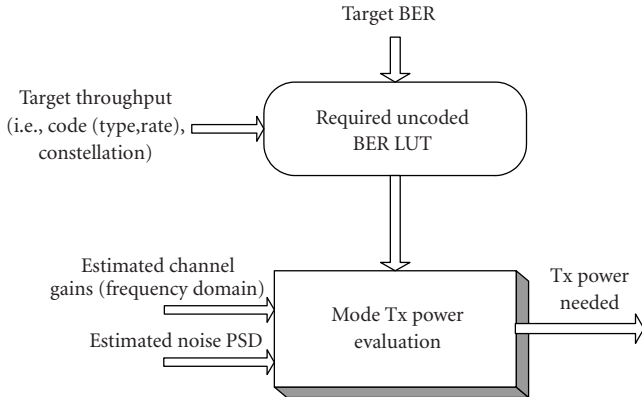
Target BER

Target throughput (i.e., code (type,rate), constellation)

Required uncoded BER LUT

Estimated channel gains (frequency domain)

Estimated noise PSD

Mode Tx power evaluation

Tx power needed